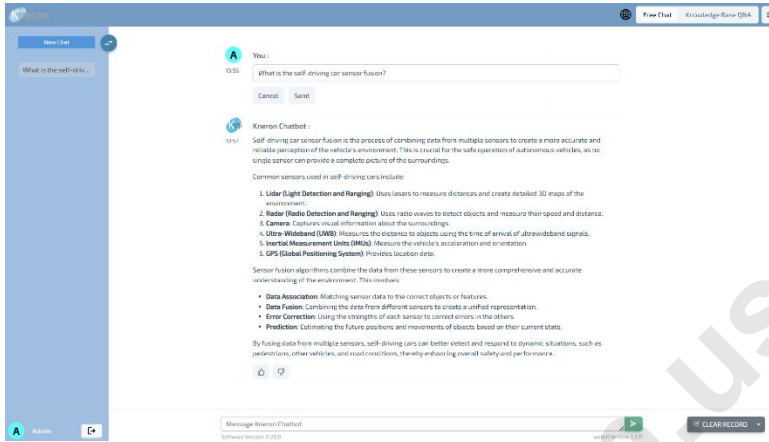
Kneron

Free Chat Knowledge Base Q&A

New Chat

What is the self-driv...

A You :

10:55

What is the self-driving car sensor fusion?

Cancel Send

Kneron Chatbot :

10:57

Self-driving car sensor fusion is the process of combining data from multiple sensors to create a more accurate and reliable perception of the vehicle's environment. This is crucial for the safe operation of autonomous vehicles, as no single sensor can provide a complete picture of the surroundings.

Common sensors used in self-driving cars include:

1. **Lidar (Light Detection and Ranging)**: Uses lasers to measure distances and create detailed 3D maps of the environment.
2. **Radar (Radio Detection and Ranging)**: Uses radio waves to detect objects and measure their speed and distance.
3. **Camera**: Captures visual information about the surroundings.
4. **Ultra-Wideband (UWB)**: Measures the distance to objects using the time of arrival of ultrawideband signals.
5. **Inertial Measurement Units (IMUs)**: Measure the vehicle's acceleration and orientation.
6. **GPS (Global Positioning System)**: Provides location data.

Sensor fusion algorithms combine the data from these sensors to create a more comprehensive and accurate understanding of the environment. This involves:

- **Data Association**: Matching sensor data to the correct objects or features.
- **Data Fusion**: Combining the data from different sensors to create a unified representation.
- **Error Correction**: Using the strengths of each sensor to correct errors in the others.
- **Prediction**: Estimating the future positions and movements of objects based on their current state.

By fusing data from multiple sensors, self-driving cars can better detect and respond to dynamic situations, such as pedestrians, other vehicles, and road conditions, thereby enhancing overall safety and performance.

A Admin

Message Kneron Chatbot

Software Version: 0.25.0

CLEAR RECORD